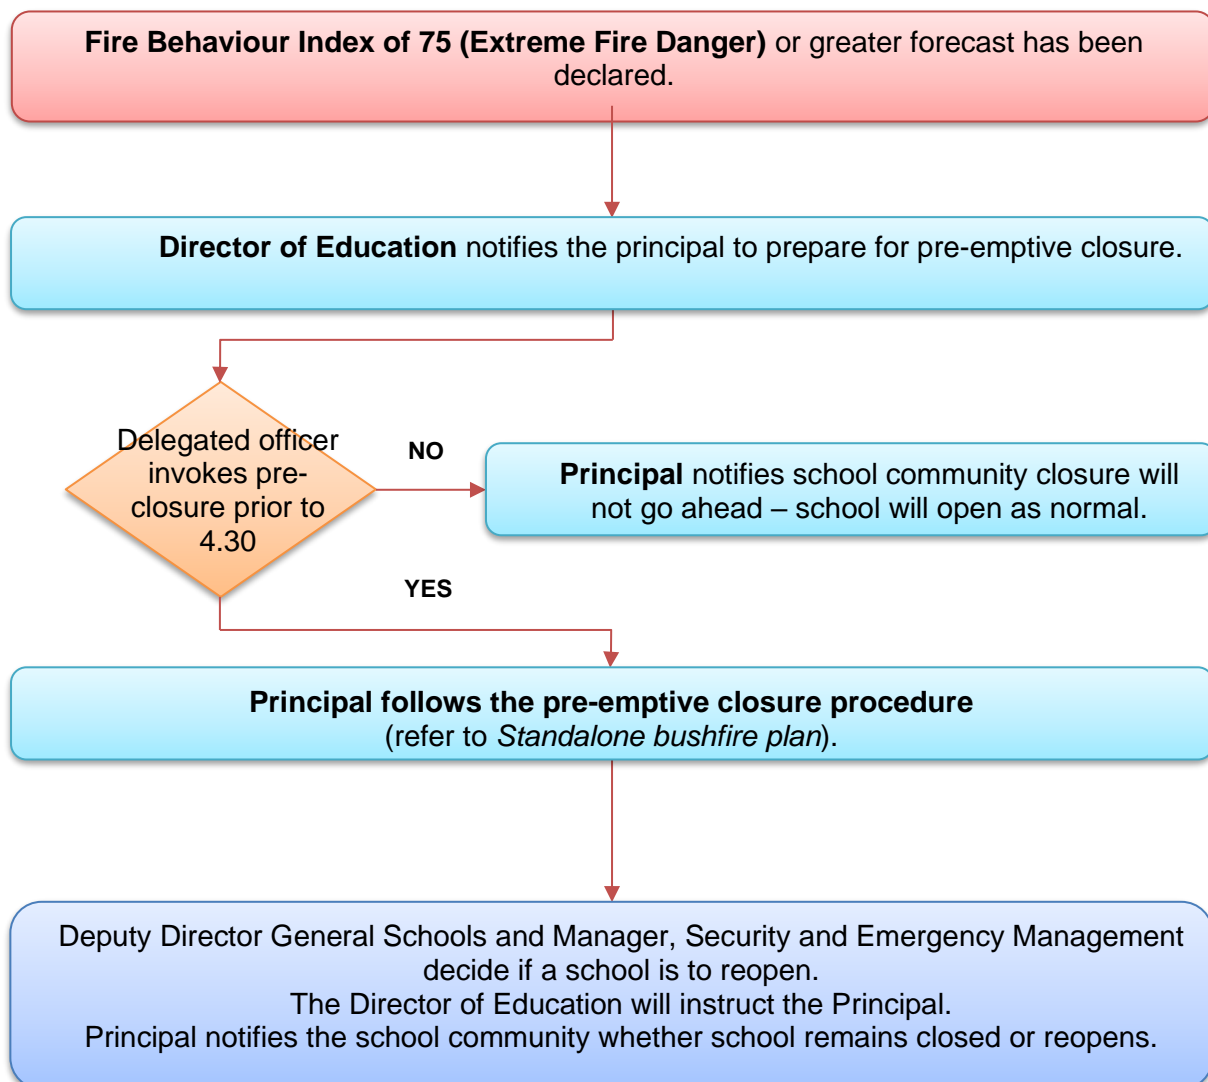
**Fire Behaviour Index of 75 (Extreme Fire Danger)** or greater forecast has been declared.

**Director of Education** notifies the principal to prepare for pre-emptive closure.

Delegated officer invokes pre-closure prior to 4.30

NO

**Principal** notifies school community closure will not go ahead – school will open as normal.

YES

**Principal follows the pre-emptive closure procedure** (refer to *Standalone bushfire plan*).

Deputy Director General Schools and Manager, Security and Emergency Management decide if a school is to reopen.
The Director of Education will instruct the Principal.
Principal notifies the school community whether school remains closed or reopens.